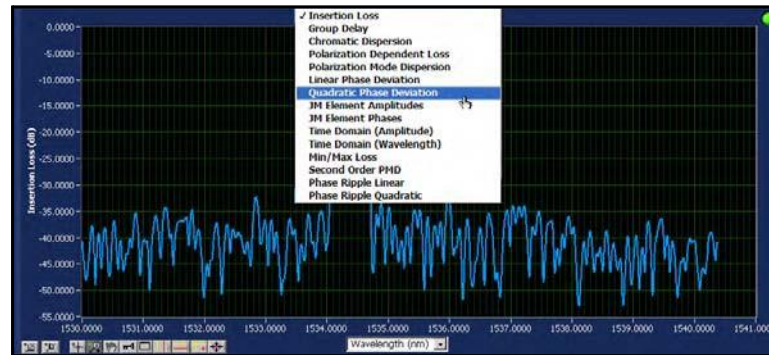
✓ Insertion Loss
Group Delay
Chromatic Dispersion
Polarization Dependent Loss
Polarization Mode Dispersion
Linear Phase Deviation
Quadratic Phase Deviation
JM Element Amplitudes
JM Element Phases
Time Domain (Amplitude)
Time Domain (Wavelength)
Min/Max Loss
Second Order PMD
Phase Ripple Linear
Phase Ripple Quadratic

0.0000
-5.0000
-10.0000
-15.0000
-20.0000
-25.0000
-30.0000
-35.0000
-40.0000
-45.0000
-50.0000
-55.0000

Insertion Loss (dB)

1530.0000
1531.0000
1532.0000
1533.0000
1534.0000
1535.0000
1536.0000
1537.0000
1538.0000
1539.0000
1540.0000
1541.000

Wavelength (nm)